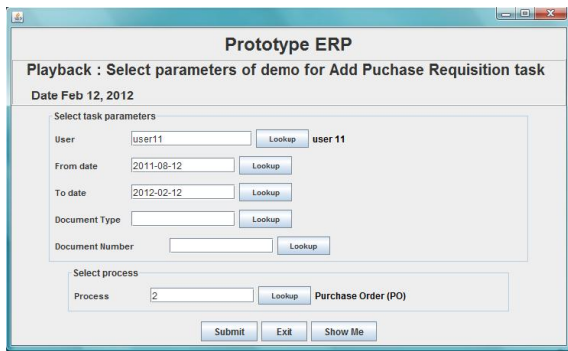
Prototype ERP

Playback : Select parameters of demo for Add Puchase Requisition task

Date Feb 12, 2012

Select task parameters

User | user11 | Lookup | user 11

From date | 2011-08-12 | Lookup

To date | 2012-02-12 | Lookup

Document Type | Lookup

Document Number | Lookup

Select process

Process | 2 | Lookup | Purchase Order (PO)

Submit | Exit | Show Me